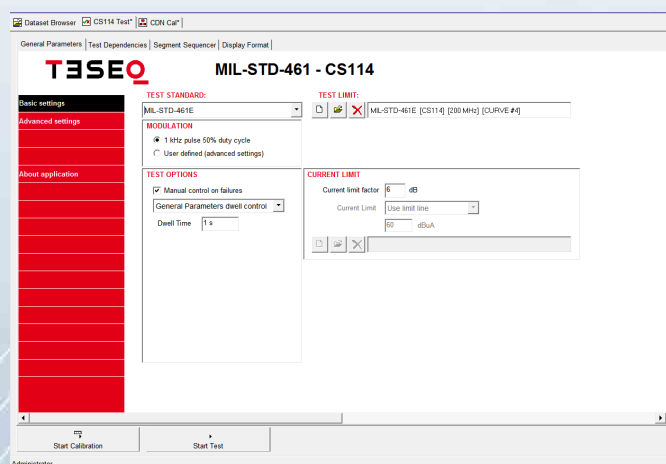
Dataset Browser | CS114 Test* | CDN Cal*

General Parameters | Test Dependencies | Segment Sequencer | Display Format

TESEQ

MIL-STD-461 - CS114

Basic settings

Advanced settings

About application

TEST STANDARD:

MIL-STD-461E

TEST LIMIT:

MIL-STD-461E [CS114] [200 MHz] [CURVE #4]

MODULATION

1 kHz pulse 50% duty cycle

User defined (advanced settings)

TEST OPTIONS

Manual control on failures

General Parameters dwell control

Dwell Time 1 s

CURRENT LIMIT

Current limit factor 6 dB

Current Limit Use limit line

60 dBuA

Start Calibration

Start Test

Administrator